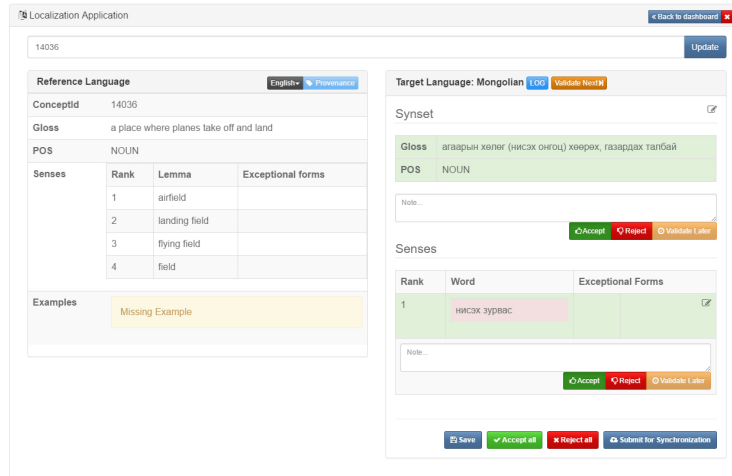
Localization Application

« Back to dashboard

14036

Update

Reference Language

English▾ Provenance

| ConceptId | 14036 |
|---|---|
| Gloss | a place where planes take off and land |
| POS | NOUN |

Senses

| Rank | Lemma | Exceptional forms |
|---|---|---|
| 1 | airfield | |
| 2 | landing field | |
| 3 | flying field | |
| 4 | field | |

Examples

Missing Example

Target Language: Mongolian LOG Validate Next

Synset

| Gloss | агаарын хөлөг (нисэх онгоц) хөөрөх, газардах талбай |
|---|---|
| POS | NOUN |

Note...

Accept Reject Validate Later

Senses

| Rank | Word | Exceptional Forms |
|---|---|---|
| 1 | нисэх зурвас | |

Note...

Accept Reject Validate Later

Save Accept all Reject all Submit for Synchronization